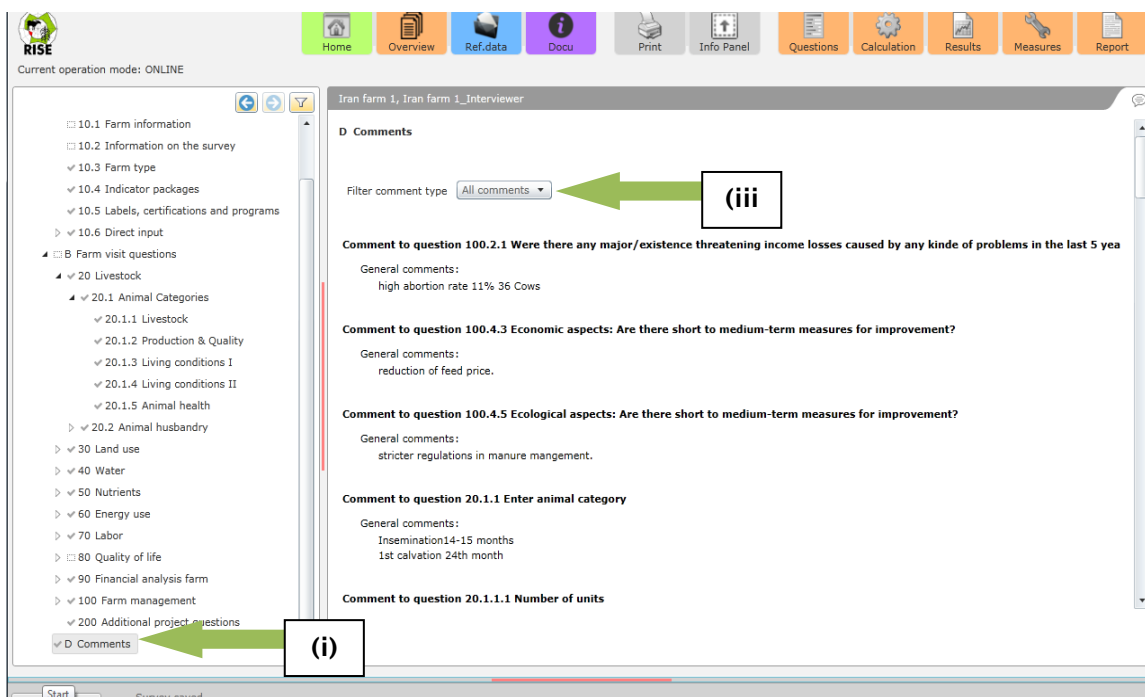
RISE

Home
Overview
Ref.data
Docu
Print
Info Panel
Questions
Calculation
Results
Measures
Report

Current operation mode: ONLINE

10.1 Farm information
10.2 Information on the survey
10.3 Farm type
10.4 Indicator packages
10.5 Labels, certifications and programs
10.6 Direct input
B Farm visit questions
20 Livestock
20.1 Animal Categories
20.1.1 Livestock
20.1.2 Production & Quality
20.1.3 Living conditions I
20.1.4 Living conditions II
20.1.5 Animal health
20.2 Animal husbandry
30 Land use
40 Water
50 Nutrients
60 Energy use
70 Labor
80 Quality of life
90 Financial analysis farm
100 Farm management
200 Additional project questions
D Comments

(i)

Iran farm 1, Iran farm 1_Interviewer

D Comments

Filter comment type All comments

(iii

Comment to question 100.2.1 Were there any major/existence threatening income losses caused by any kinde of problems in the last 5 yea

General comments:
high abortion rate 11% 36 Cows

Comment to question 100.4.3 Economic aspects: Are there short to medium-term measures for improvement?

General comments:
reduction of feed price.

Comment to question 100.4.5 Ecological aspects: Are there short to medium-term measures for improvement?

General comments:
stricter regulations in manure mangement.

Comment to question 20.1.1 Enter animal category

General comments:
Insemination14-15 months
1st calvation 24th month

Comment to question 20.1.1.1 Number of units

Start
Survey saved